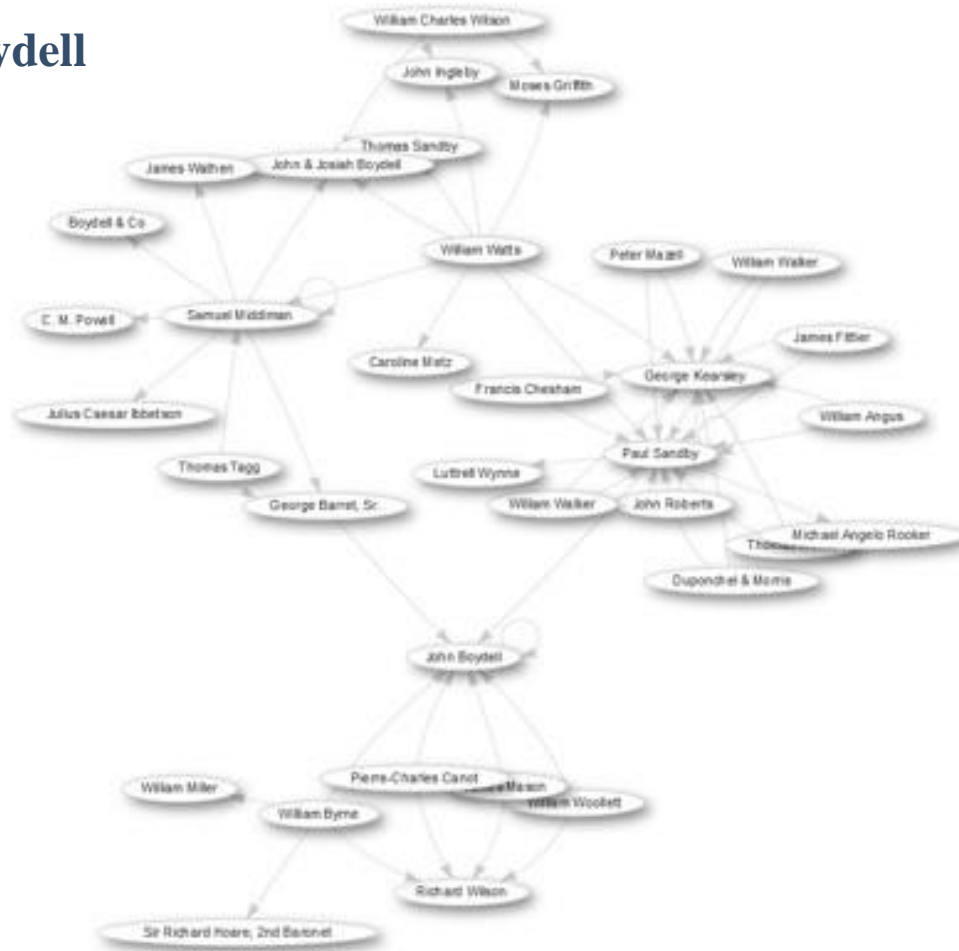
ydell

William Charles Wilson
John Ingleby
Moses Griffith
Thomas Sandby
James Wathen
John & Josiah Boydell
Boydell & Co.
William Watts
Peter Mazell
William Walker
C. M. Powell
Samuel Middiman
James Fittler
Caroline Metz
Francis Chesham
George Kearsley
Julius Caesar Ibbetson
William Angus
Paul Sandby
Thomas Tagg
Luttrell Wynne
William Walker
John Roberts
George Barret, Sr.
Michael Angelo Rooker
Thomas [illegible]
Duponchel & Morris
John Boydell
Pierre-Charles Canot
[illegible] Mason
William Miller
William Woollett
William Byrne
Richard Wilson
Sir Richard Hoare, 2nd Baronet